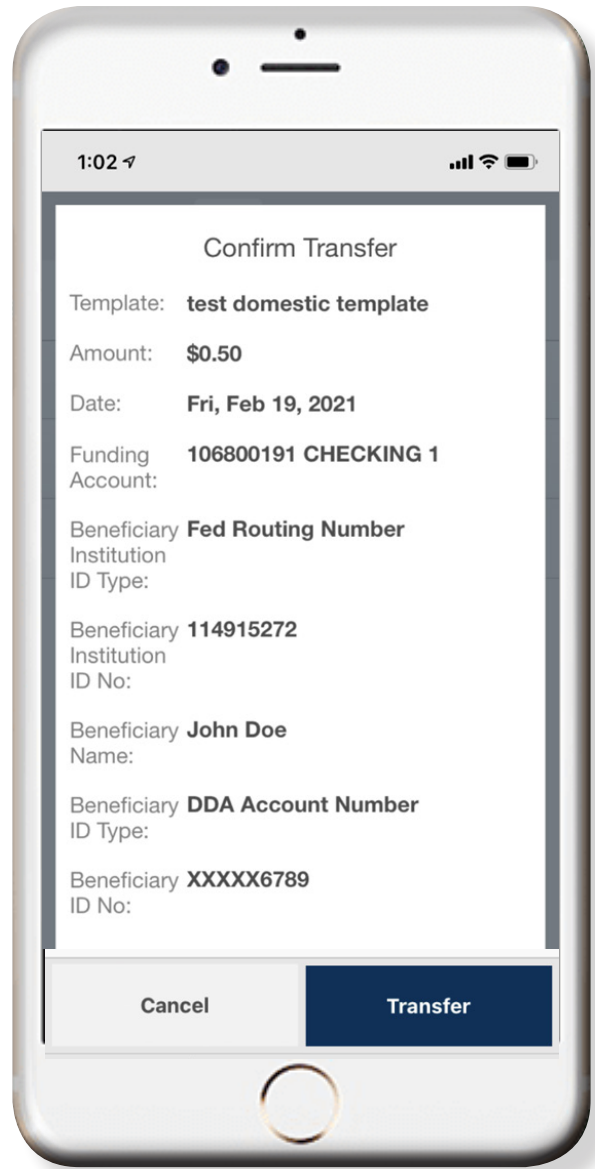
1:02

Confirm Transfer

Template: test domestic template

Amount: $0.50

Date: Fri, Feb 19, 2021

Funding Account: 106800191 CHECKING 1

Beneficiary Institution ID Type: Fed Routing Number

Beneficiary Institution ID No: 114915272

Beneficiary Name: John Doe

Beneficiary ID Type: DDA Account Number

Beneficiary ID No: XXXXX6789

Cancel

Transfer